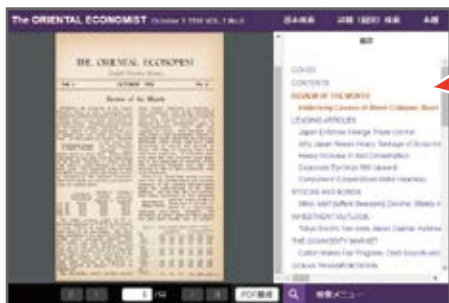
The ORIENTAL ECONOMIST October 1 1934 VOL.1 No.1

THE ORIENTAL ECONOMIST

Review of the Month

COVER
CONTENTS
REVIEW OF THE MONTH
Underlying Causes of Stock Collapse: Short
LEADING ARTICLES
Japan Endorses Foreign Trade Control
Why Japan Needs Heavy Tonnage of Steel
Heavy Increase in Coal Consumption
Corporate Earnings Still Upward
STOCKS AND BONDS
INVESTMENT OUTLOOK
THE COMMODITY MARKET
OCEAN TRANSPORTATION

PDF
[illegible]